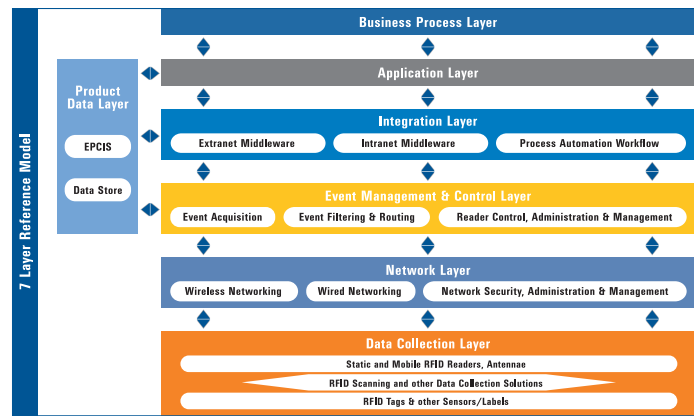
7 Layer Reference Model

Business Process Layer

Product Data Layer

EPCIS

Data Store

Application Layer

Integration Layer

Extranet Middleware

Intranet Middleware

Process Automation Workflow

Event Management & Control Layer

Event Acquisition

Event Filtering & Routing

Reader Control, Administration & Management

Network Layer

Wireless Networking

Wired Networking

Network Security, Administration & Management

Data Collection Layer

Static and Mobile RFID Readers, Antennae

RFID Scanning and other Data Collection Solutions

RFID Tags & other Sensors/Labels